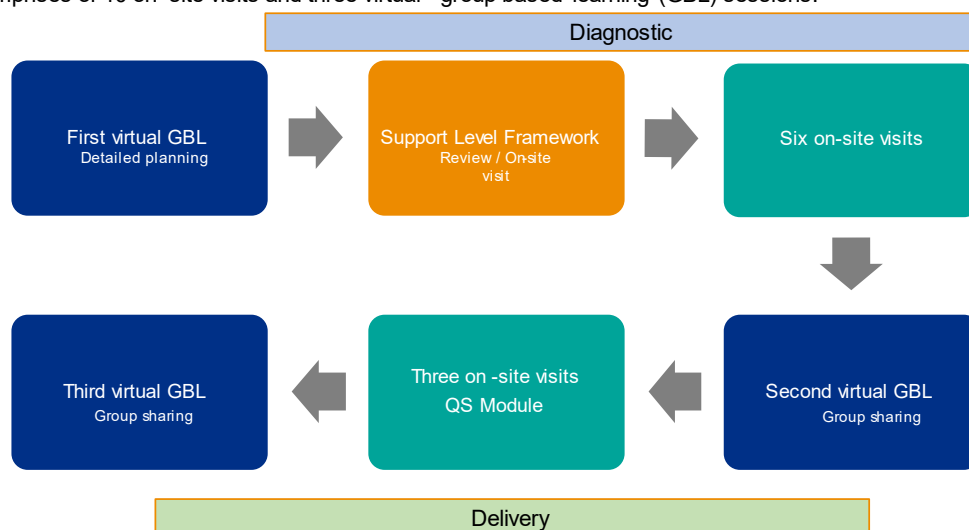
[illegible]prises of 10 on-site visits and three virtual group based learning (GBL) sessions.

Diagnostic

First virtual GBL
Detailed planning

Support Level Framework
Review / On-site visit

Six on-site visits

Second virtual GBL
Group sharing

Three on -site visits
QS Module

Third virtual GBL
Group sharing

Delivery